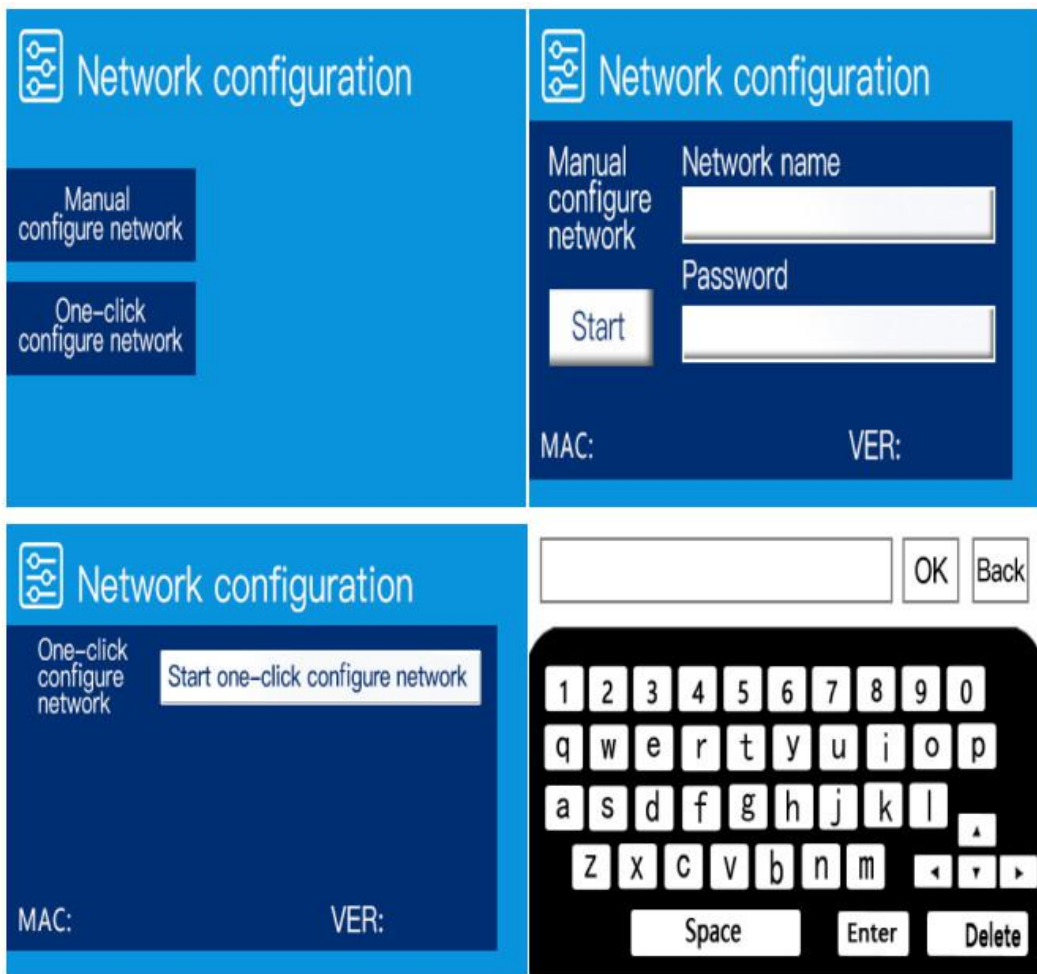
Network configuration

Manual configure network

One-click configure network

Network configuration

Manual configure network

Network name

Password

Start

MAC:

VER:

Network configuration

One-click configure network

Start one-click configure network

MAC:

VER:

OK

Back

1 2 3 4 5 6 7 8 9 0

q w e r t y u i o p

a s d f g h j k l

z x c v b n m

Space

Enter

Delete